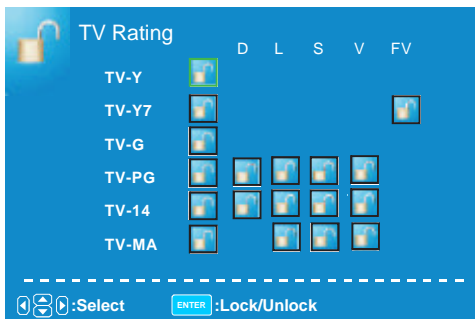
TV Rating

| | | D | L | S | V | FV |
|---|---|---|---|---|---|---|
| TV-Y | | | | | | |
| TV-Y7 | | | | | | |
| TV-G | | | | | | |
| TV-PG | | | | | | |
| TV-14 | | | | | | |
| TV-MA | | | | | | |

:Select ENTER :Lock/Unlock